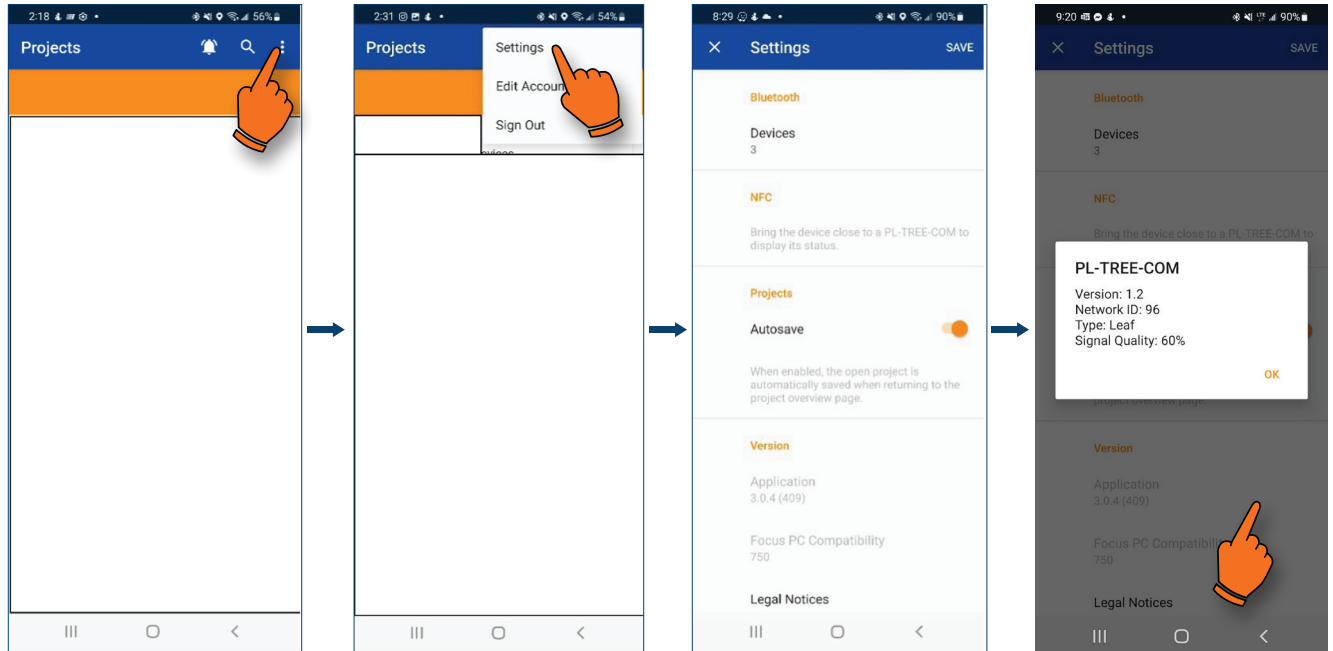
2:18 56%

Projects

2:31 54%

Projects

Settings

Edit Accoun

Sign Out

evices

8:29 90%

Settings

SAVE

Bluetooth

Devices
3

NFC

Bring the device close to a PL-TREE-COM to display its status.

Projects

Autosave

When enabled, the open project is automatically saved when returning to the project overview page.

Version

Application
3.0.4 (409)

Focus PC Compatibility
750

Legal Notices

9:20 90%

Settings

SAVE

Bluetooth

Devices
3

NFC

Bring the device close to a PL-TREE-COM to

PL-TREE-COM

Version: 1.2
Network ID: 96
Type: Leaf
Signal Quality: 60%

OK

project overview page.

Version

Application
3.0.4 (409)

Focus PC Compatibili
750

Legal Notices